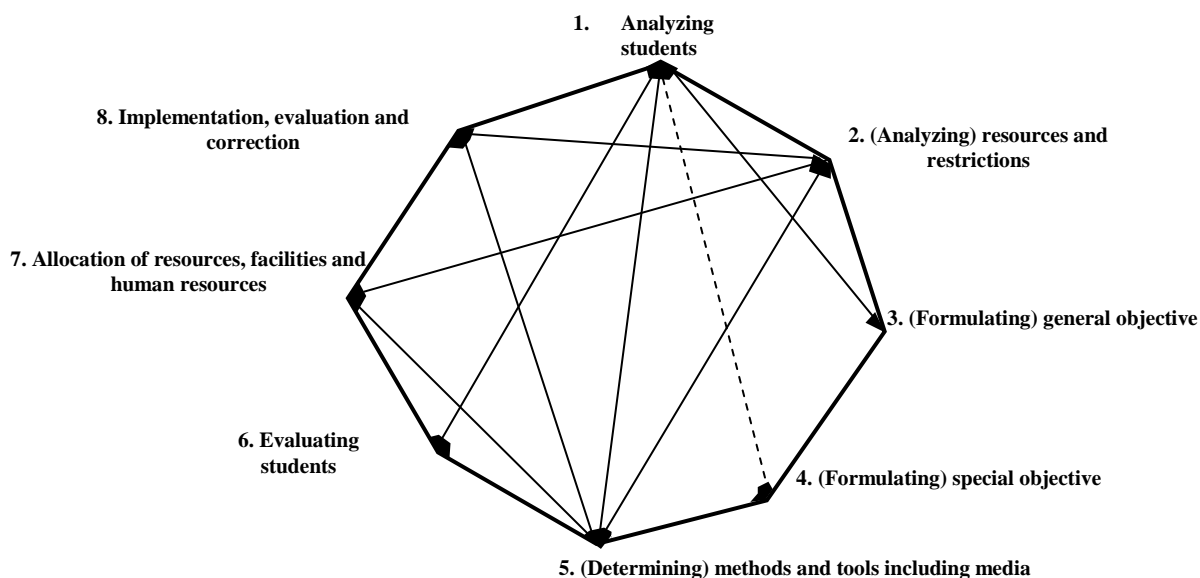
1. Analyzing students

8. Implementation, evaluation and correction

2. (Analyzing) resources and restrictions

7. Allocation of resources, facilities and human resources

3. (Formulating) general objective

6. Evaluating students

4. (Formulating) special objective

5. (Determining) methods and tools including media